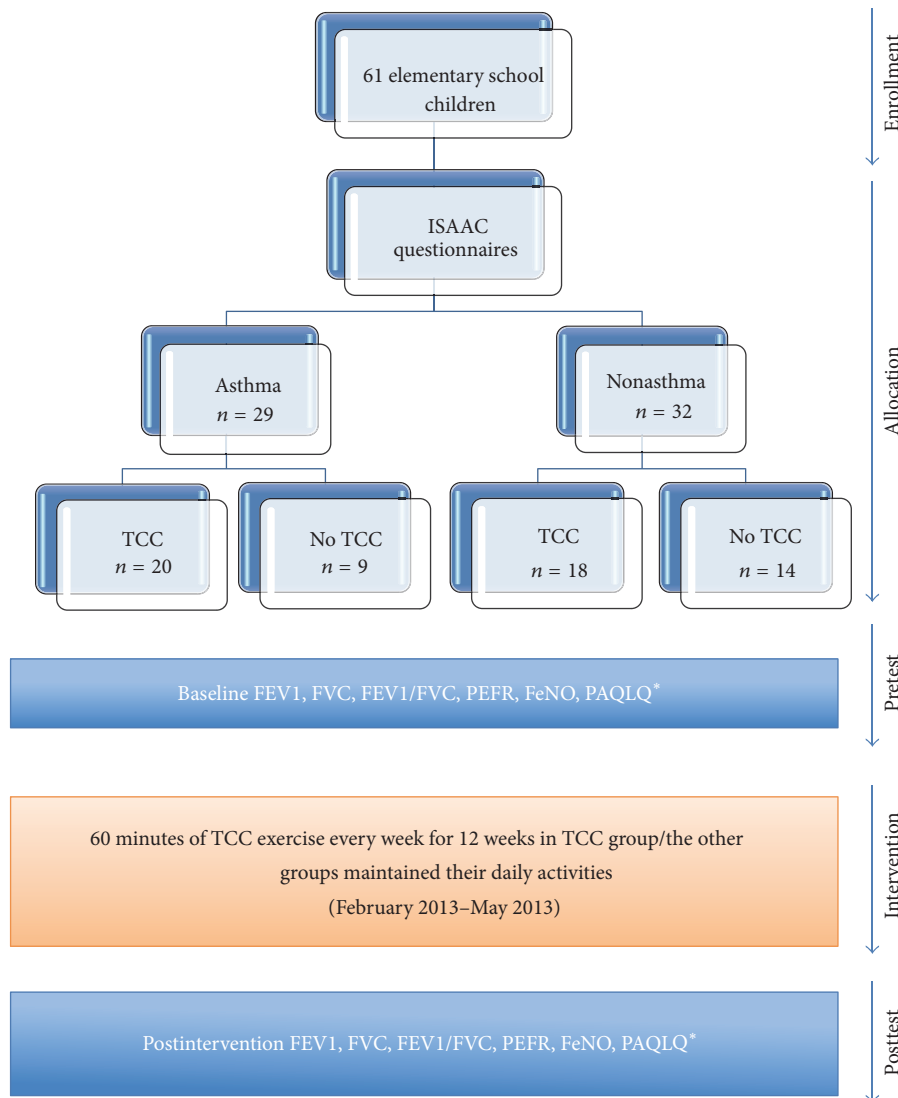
61 elementary school children

Enrollment

ISAAC questionnaires

Asthma
$n$ = 29

Nonasthma
$n$ = 32

TCC
$n$ = 20

No TCC
$n$ = 9

TCC
$n$ = 18

No TCC
$n$ = 14

Allocation

Baseline FEV1, FVC, FEV1/FVC, PEFR, FeNO, PAQLQ$^*$

Pretest

60 minutes of TCC exercise every week for 12 weeks in TCC group/the other groups maintained their daily activities
(February 2013–May 2013)

Intervention

Postintervention FEV1, FVC, FEV1/FVC, PEFR, FeNO, PAQLQ$^*$

Posttest